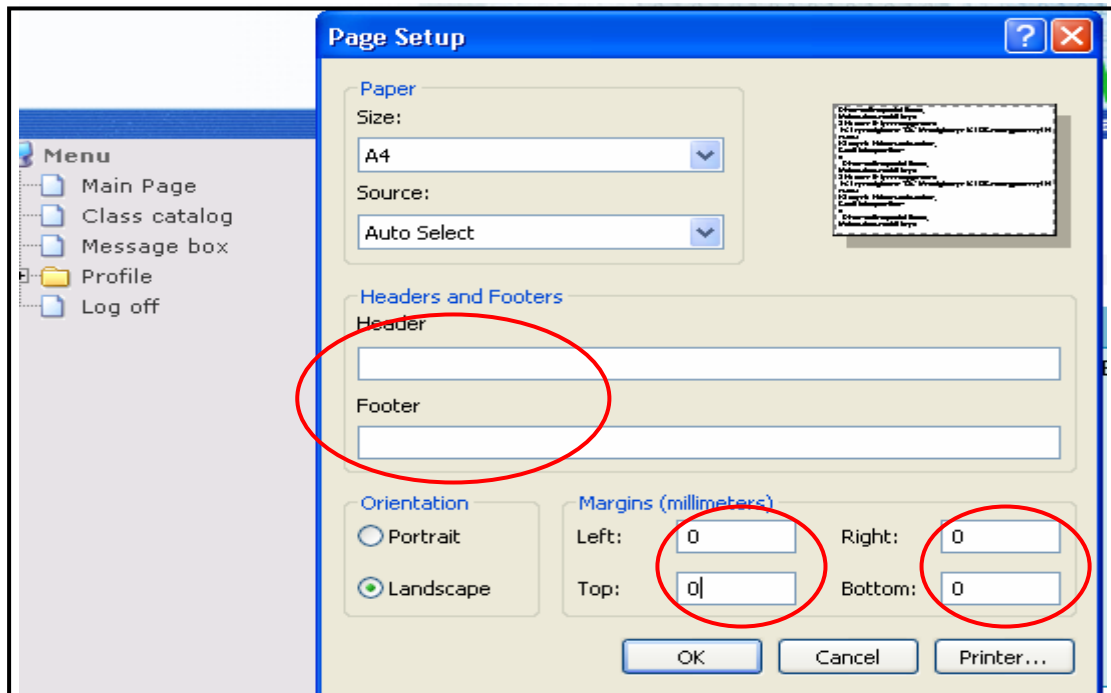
Menu
Main Page
Class catalog
Message box
Profile
Log off

Page Setup

Paper
Size:
A4
Source:
Auto Select

Headers and Footers
Header

Footer

Orientation
Portrait
Landscape

Margins (millimeters)
Left: 0
Right: 0
Top: 0
Bottom: 0

OK
Cancel
Printer...